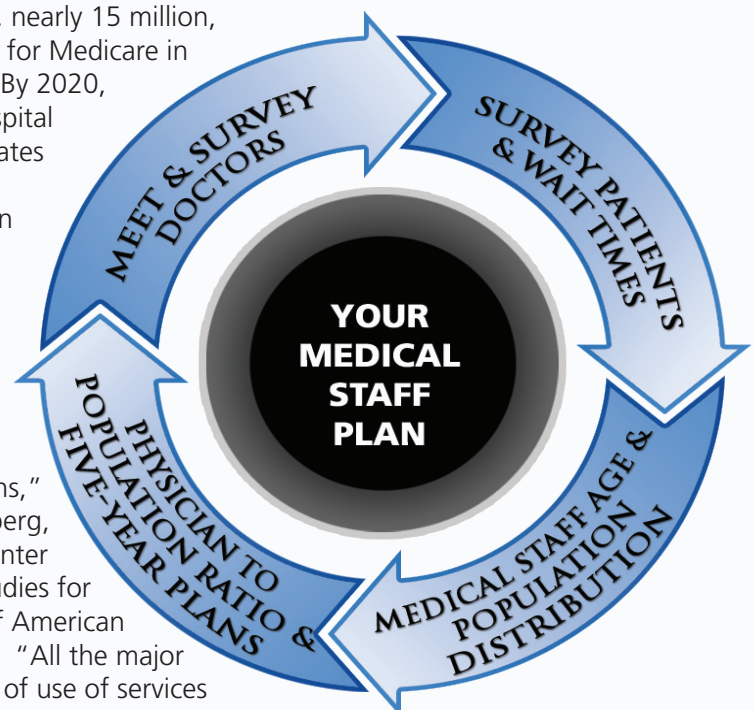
, nearly 15 million, for Medicare in By 2020, spital ates n

ns," berg, nter udies for f American "All the major of use of services

MEET & SURVEY DOCTORS

SURVEY PATIENTS & WAIT TIMES

YOUR MEDICAL STAFF PLAN

MEDICAL STAFF AGE & POPULATION DISTRIBUTION

PHYSICIAN TO POPULATION RATIO & FIVE-YEAR PLANS